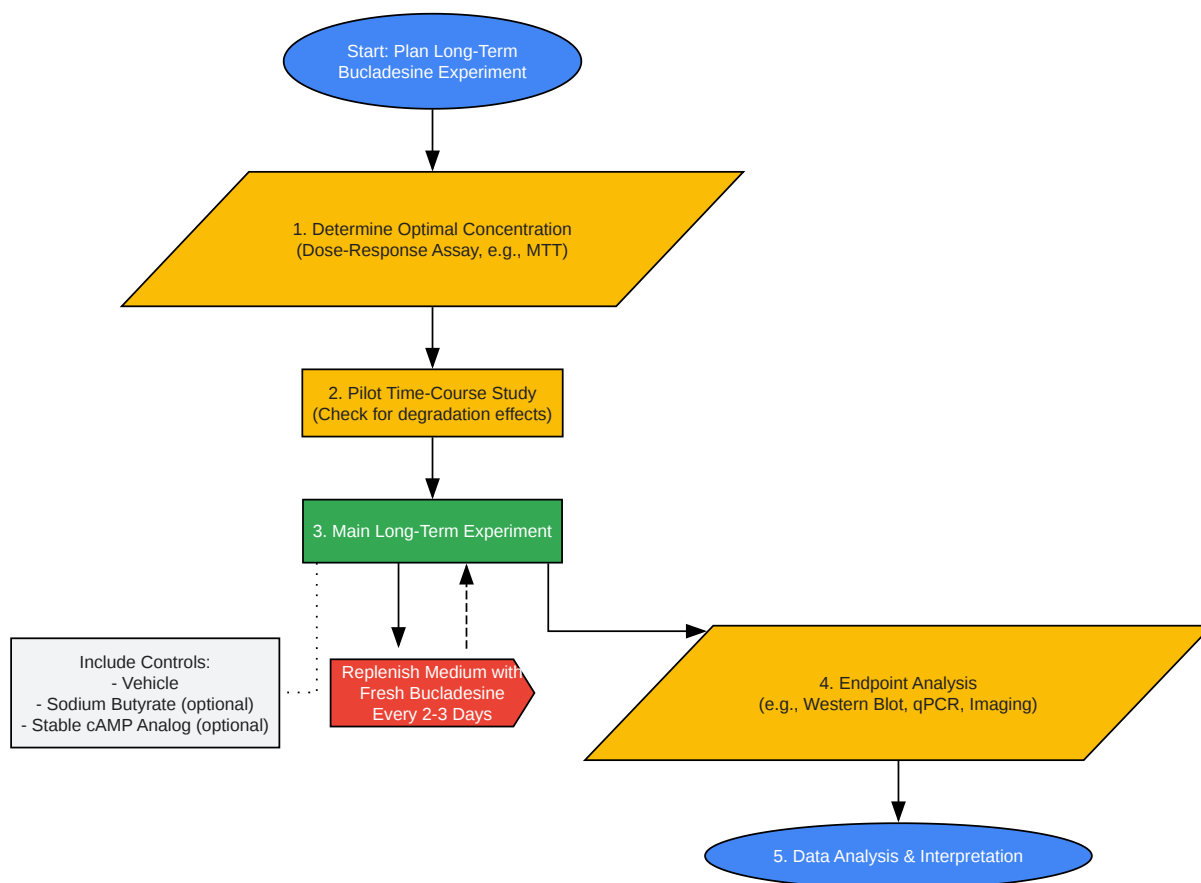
Start: Plan Long-Term Bucladesine Experiment

1. Determine Optimal Concentration (Dose-Response Assay, e.g., MTT)

2. Pilot Time-Course Study (Check for degradation effects)

3. Main Long-Term Experiment

Include Controls:
- Vehicle
- Sodium Butyrate (optional)
- Stable cAMP Analog (optional)

Replenish Medium with Fresh Bucladesine Every 2-3 Days

4. Endpoint Analysis (e.g., Western Blot, qPCR, Imaging)

5. Data Analysis & Interpretation